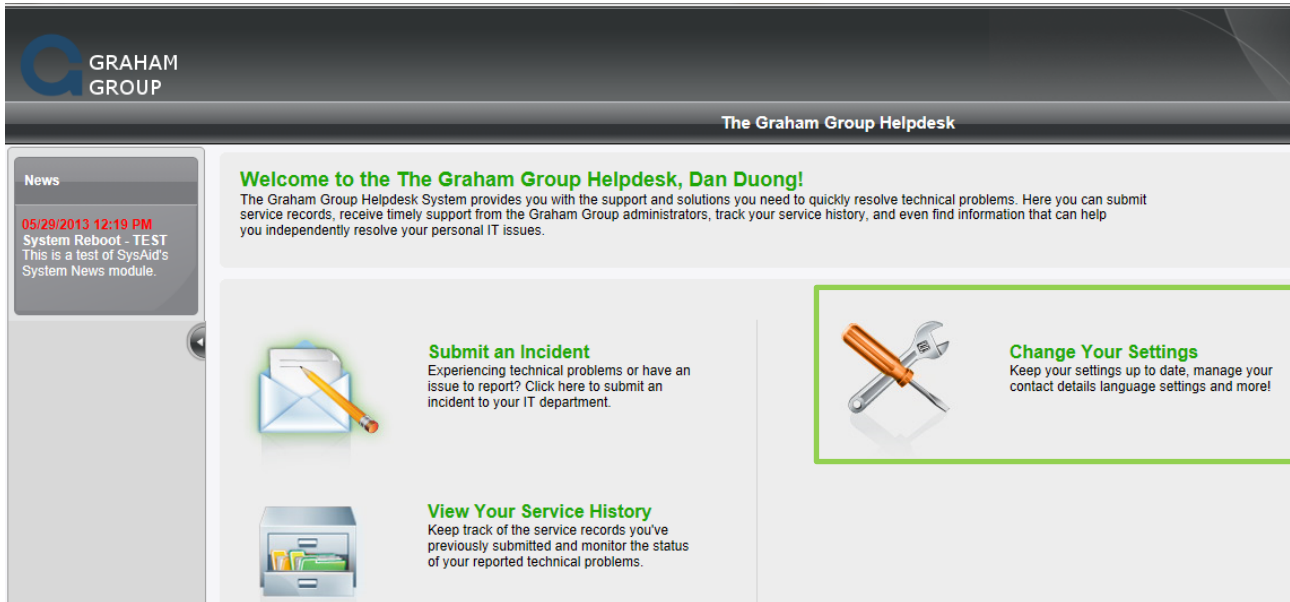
GRAHAM GROUP

The Graham Group Helpdesk

News

05/29/2013 12:19 PM
System Reboot - TEST
This is a test of SysAid's System News module.

Welcome to the The Graham Group Helpdesk, Dan Duong!
The Graham Group Helpdesk System provides you with the support and solutions you need to quickly resolve technical problems. Here you can submit service records, receive timely support from the Graham Group administrators, track your service history, and even find information that can help you independently resolve your personal IT issues.

Submit an Incident
Experiencing technical problems or have an issue to report? Click here to submit an incident to your IT department.

Change Your Settings
Keep your settings up to date, manage your contact details language settings and more!

View Your Service History
Keep track of the service records you've previously submitted and monitor the status of your reported technical problems.